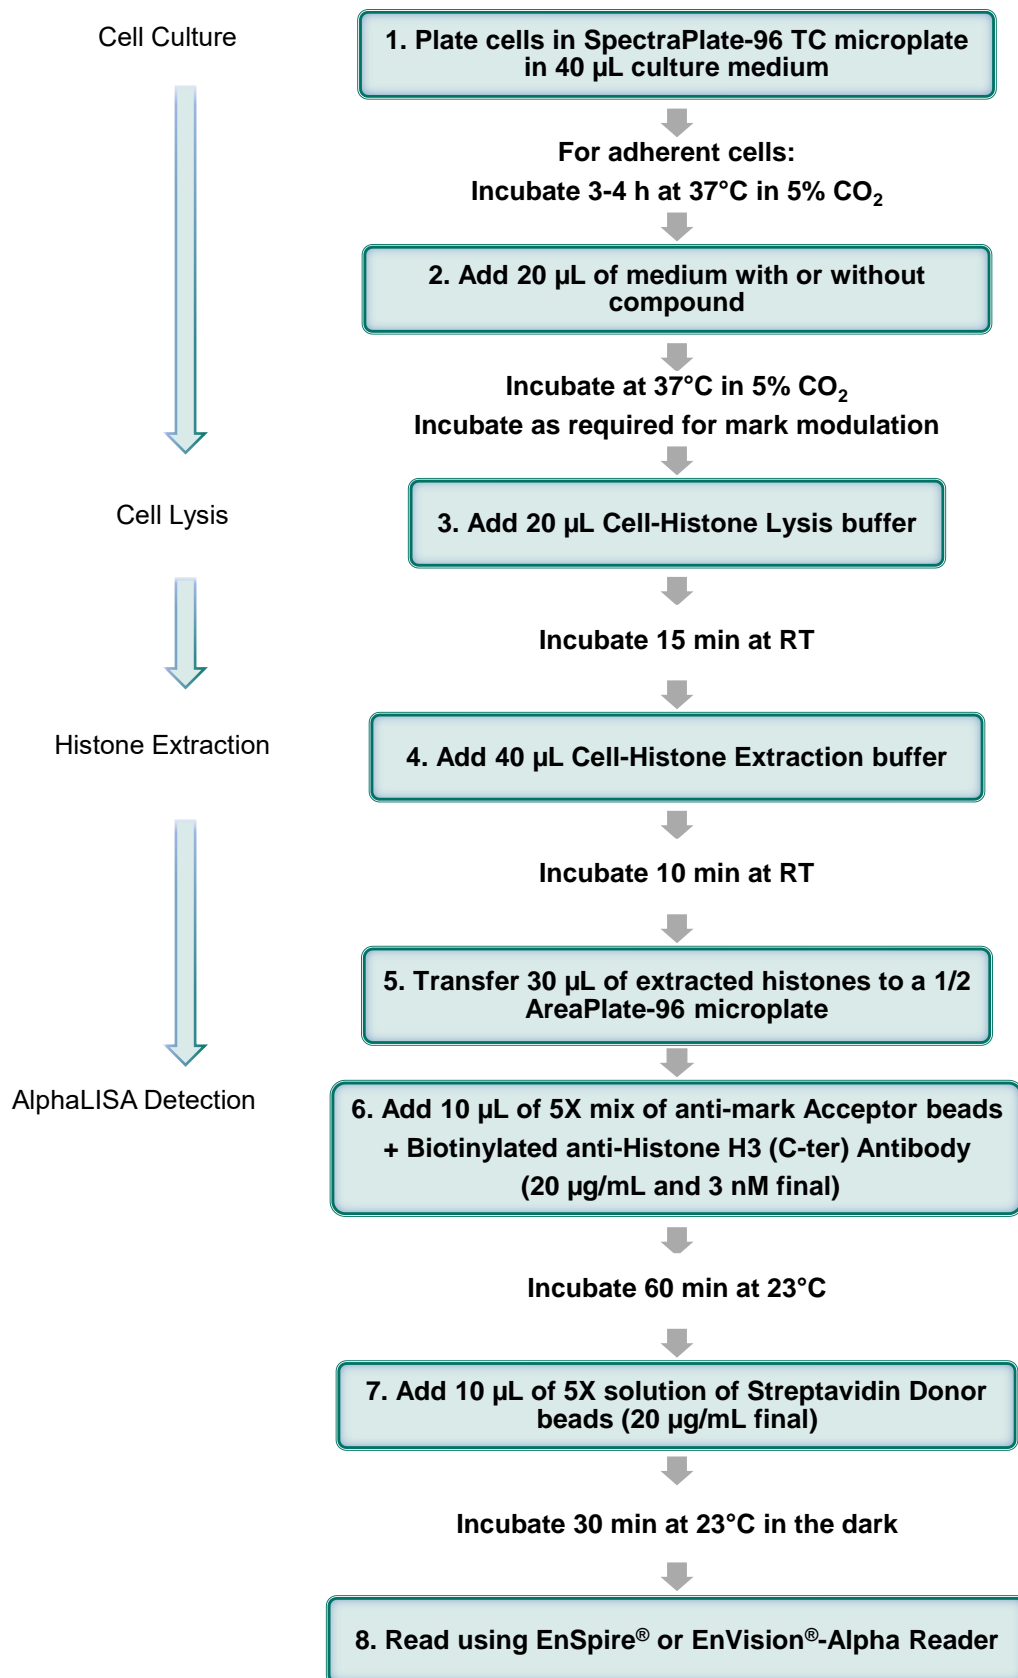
Cell Culture

1. Plate cells in SpectraPlate-96 TC microplate in 40 µL culture medium

For adherent cells:

Incubate 3-4 h at 37°C in 5% $CO_2$

2. Add 20 µL of medium with or without compound

Incubate at 37°C in 5% $CO_2$

Incubate as required for mark modulation

Cell Lysis

3. Add 20 µL Cell-Histone Lysis buffer

Incubate 15 min at RT

Histone Extraction

4. Add 40 µL Cell-Histone Extraction buffer

Incubate 10 min at RT

5. Transfer 30 µL of extracted histones to a 1/2 AreaPlate-96 microplate

AlphaLISA Detection

6. Add 10 µL of 5X mix of anti-mark Acceptor beads + Biotinylated anti-Histone H3 (C-ter) Antibody (20 µg/mL and 3 nM final)

Incubate 60 min at 23°C

7. Add 10 µL of 5X solution of Streptavidin Donor beads (20 µg/mL final)

Incubate 30 min at 23°C in the dark

8. Read using EnSpire® or EnVision®-Alpha Reader